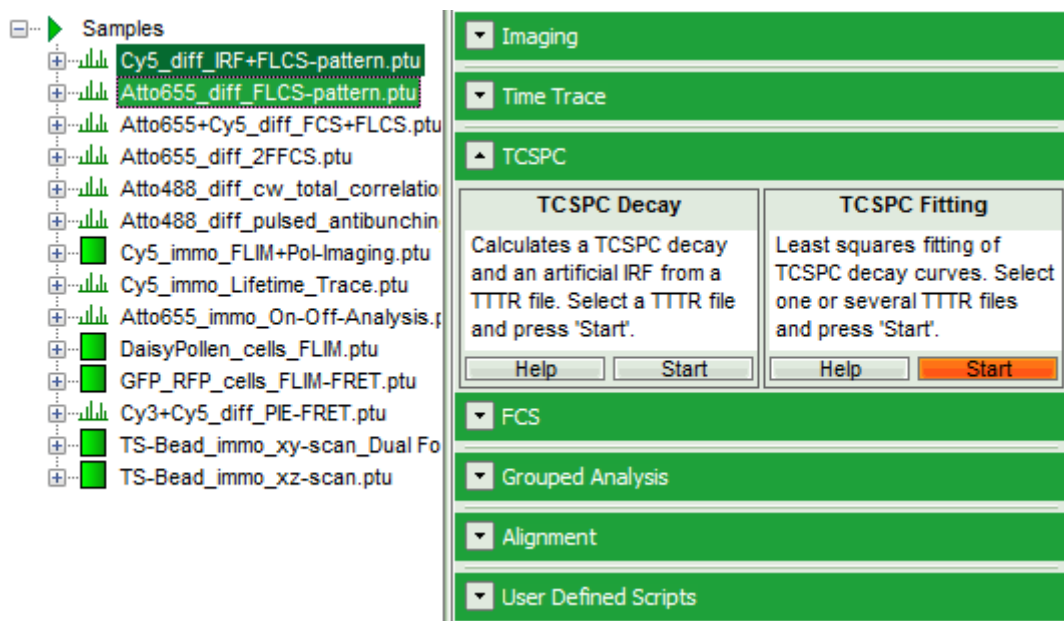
Samples
Cy5_diff_IRF+FLCS-pattern.ptu
Atto655_diff_FLCS-pattern.ptu
Atto655+Cy5_diff_FCS+FLCS.ptu
Atto655_diff_2FFCS.ptu
Atto488_diff_cw_total_correlatio
Atto488_diff_pulsed_antibunchin
Cy5_immo_FLIM+Pol-Imaging.ptu
Cy5_immo_Lifetime_Trace.ptu
Atto655_immo_On-Off-Analysis.p
DaisyPollen_cells_FLIM.ptu
GFP_RFP_cells_FLIM-FRET.ptu
Cy3+Cy5_diff_PIE-FRET.ptu
TS-Bead_immo_xy-scan_Dual Fo
TS-Bead_immo_xz-scan.ptu

Imaging

Time Trace

TCSPC

| TCSPC Decay | TCSPC Fitting |
|---|---|
| Calculates a TCSPC decay and an artificial IRF from a TTTR file. Select a TTTR file and press 'Start'. | Least squares fitting of TCSPC decay curves. Select one or several TTTR files and press 'Start'. |
| Help Start | Help Start |

FCS

Grouped Analysis

Alignment

User Defined Scripts